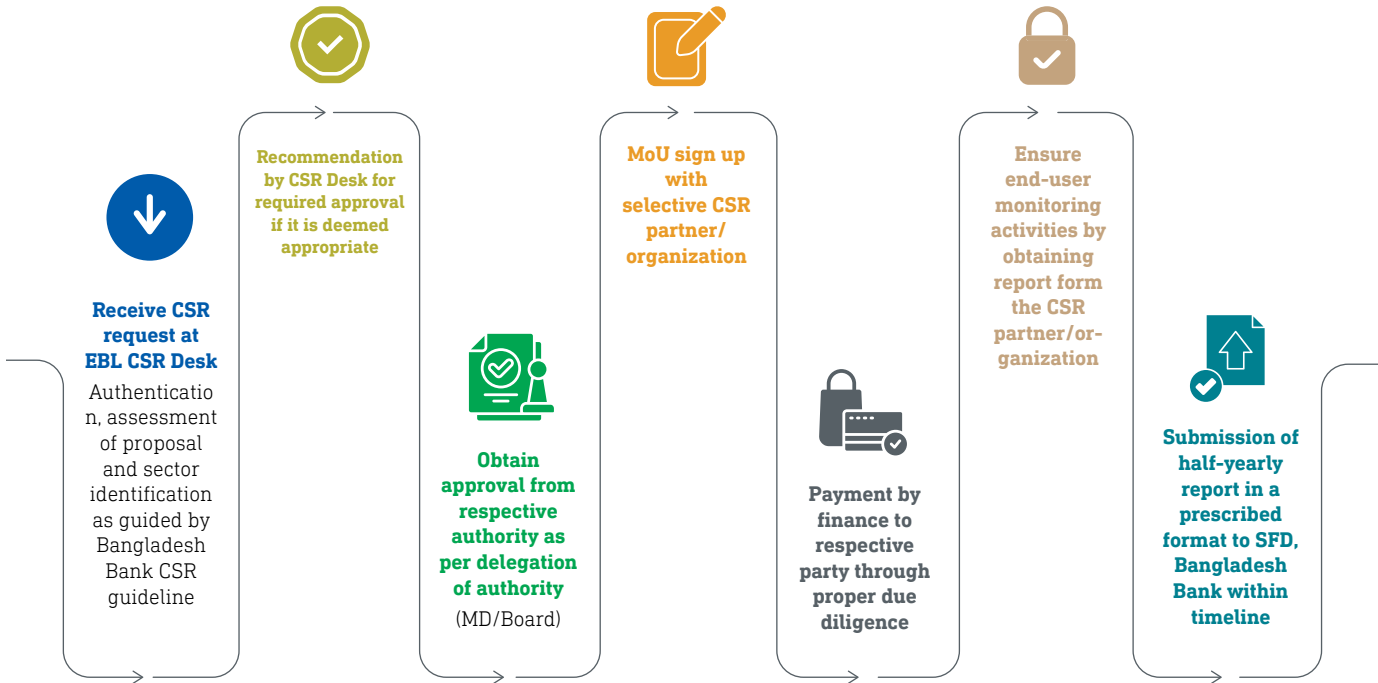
Receive CSR request at EBL CSR Desk

Authentication, assessment of proposal and sector identification as guided by Bangladesh Bank CSR guideline

Recommendation by CSR Desk for required approval if it is deemed appropriate

Obtain approval from respective authority as per delegation of authority

(MD/Board)

MoU sign up with selective CSR partner/ organization

Payment by finance to respective party through proper due diligence

Ensure end-user monitoring activities by obtaining report form the CSR partner/organization

Submission of half-yearly report in a prescribed format to SFD, Bangladesh Bank within timeline